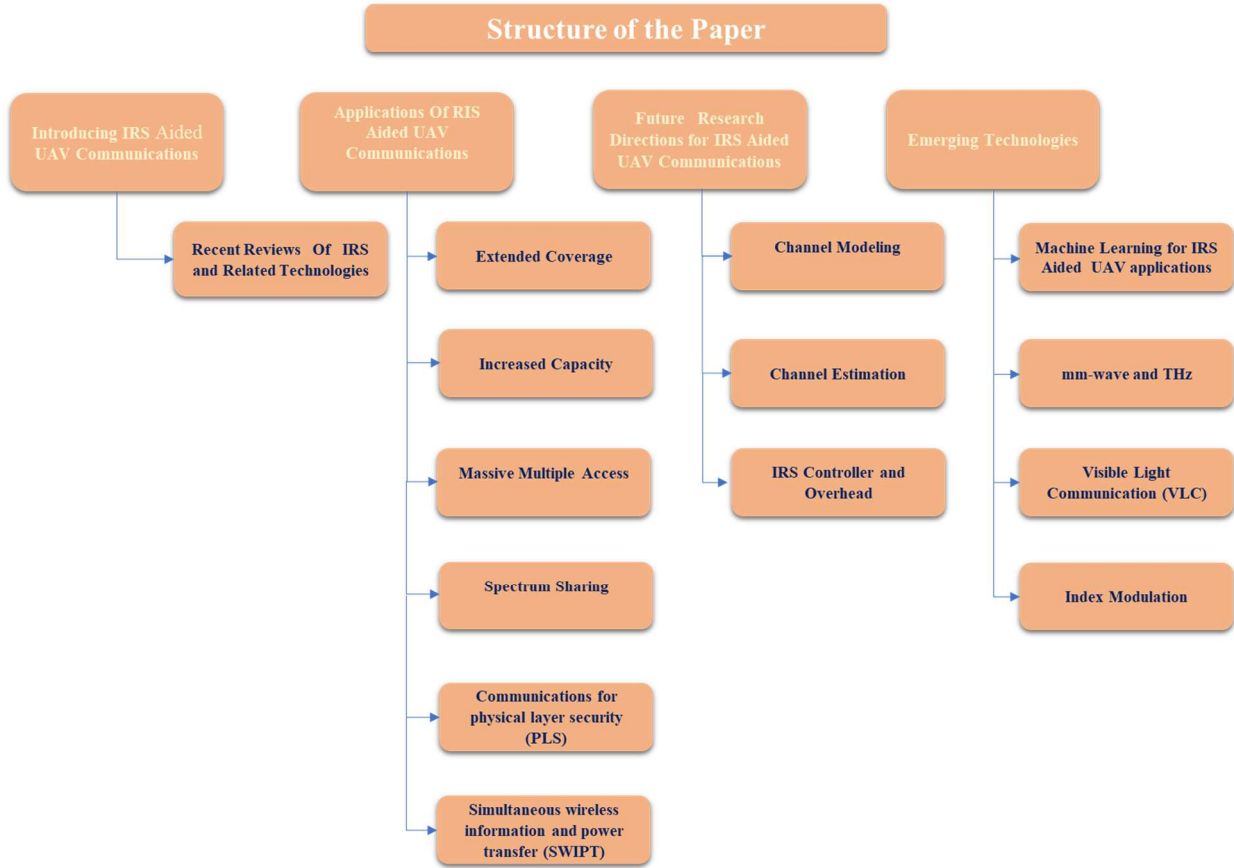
Structure of the Paper

Introducing IRS Aided UAV Communications

Recent Reviews Of IRS and Related Technologies

Applications Of RIS Aided UAV Communications

Extended Coverage

Increased Capacity

Massive Multiple Access

Spectrum Sharing

Communications for physical layer security (PLS)

Simultaneous wireless information and power transfer (SWIPT)

Future Research Directions for IRS Aided UAV Communications

Channel Modeling

Channel Estimation

IRS Controller and Overhead

Emerging Technologies

Machine Learning for IRS Aided UAV applications

mm-wave and THz

Visible Light Communication (VLC)

Index Modulation